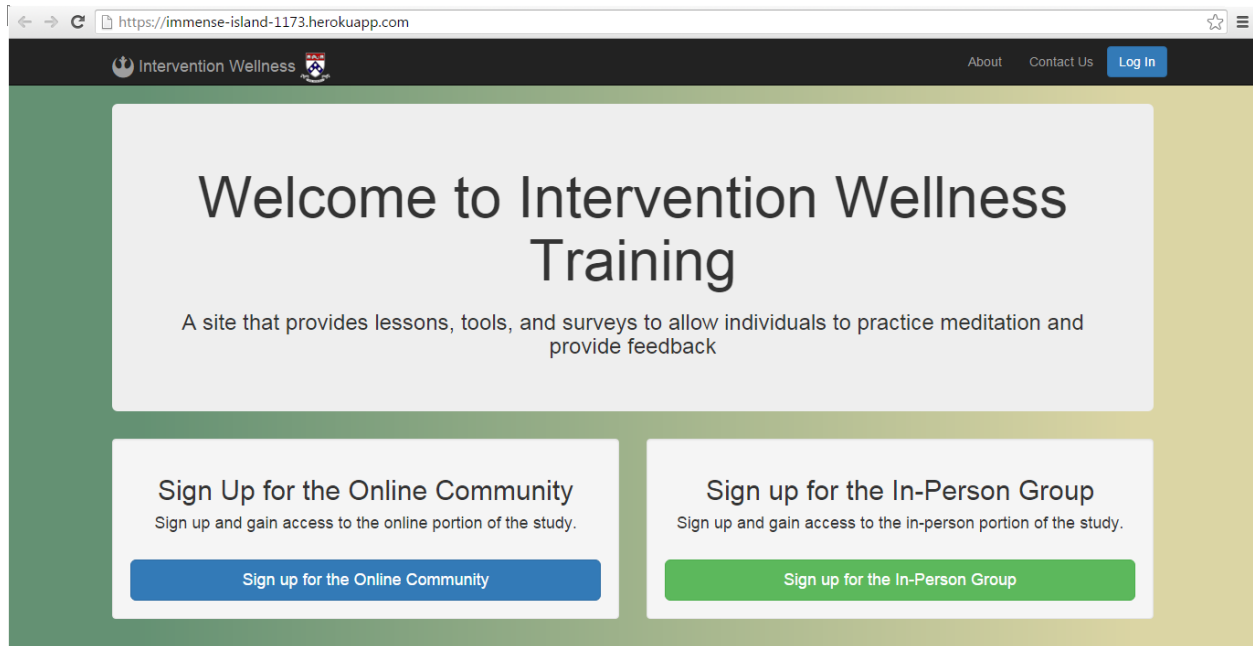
https://immense-island-1173.herokuapp.com

Intervention Wellness

About Contact Us Log In

Welcome to Intervention Wellness Training

A site that provides lessons, tools, and surveys to allow individuals to practice meditation and provide feedback

Sign Up for the Online Community

Sign up and gain access to the online portion of the study.

Sign up for the Online Community

Sign up for the In-Person Group

Sign up and gain access to the in-person portion of the study.

Sign up for the In-Person Group